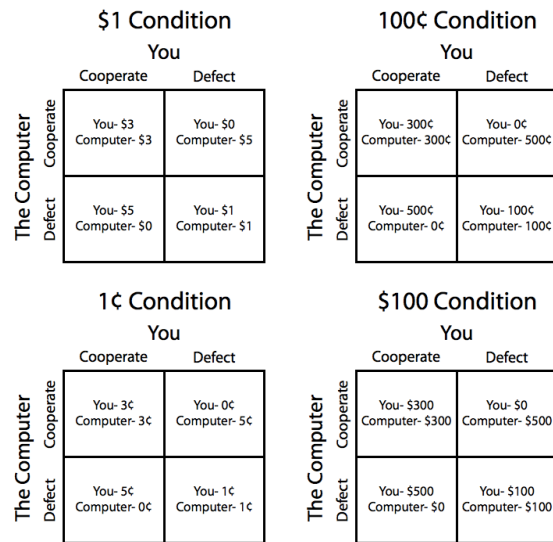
$1 Condition

You

| The Computer | Cooperate | Defect |
|---|---|---|
| Cooperate | You- $3 Computer- $3 | You- $0 Computer- $5 |
| Defect | You- $5 Computer- $0 | You- $1 Computer- $1 |

100¢ Condition

You

| The Computer | Cooperate | Defect |
|---|---|---|
| Cooperate | You- 300¢ Computer- 300¢ | You- 0¢ Computer- 500¢ |
| Defect | You- 500¢ Computer- 0¢ | You- 100¢ Computer- 100¢ |

1¢ Condition

You

| The Computer | Cooperate | Defect |
|---|---|---|
| Cooperate | You- 3¢ Computer- 3¢ | You- 0¢ Computer- 5¢ |
| Defect | You- 5¢ Computer- 0¢ | You- 1¢ Computer- 1¢ |

$100 Condition

You

| The Computer | Cooperate | Defect |
|---|---|---|
| Cooperate | You- $300 Computer- $300 | You- $0 Computer- $500 |
| Defect | You- $500 Computer- $0 | You- $100 Computer- $100 |